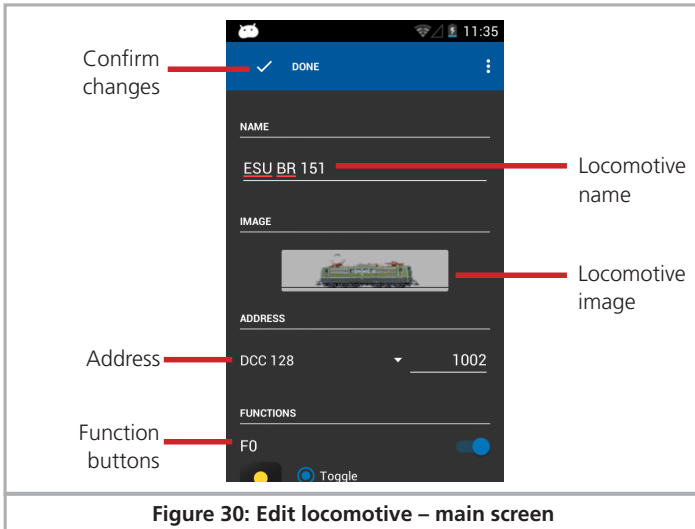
11:35

Confirm changes

DONE

NAME

ESU BR 151

Locomotive name

IMAGE

Locomotive image

ADDRESS

Address

DCC 128

1002

FUNCTIONS

Function buttons

F0

Toggle

Figure 30: Edit locomotive – main screen